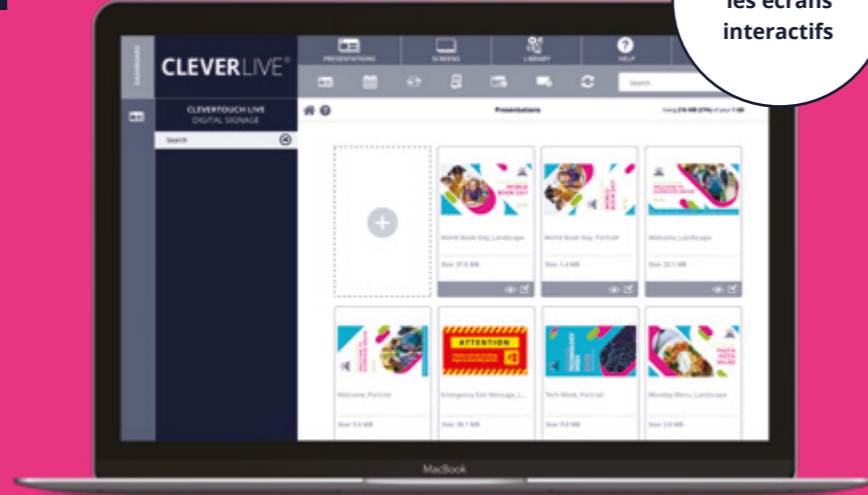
les écrans interactifs

DASHBOARD

CLEVERLIVE®

CLEVERTOUCH LIVE
DIGITAL SIGNAGE

Search

PRESENTATIONS SCREENS LIBRARY HELP

Search

Presentations

Using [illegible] of your 1 GB

World Book Day_Landscape
Size: 37.8 MB

World Book Day_Portrait
Size: 1.4 MB

Welcome_Landscape
Size: 22.1 MB

ATTENTION

Welcome_Portrait
Size: 3.6 MB

Emergency Exit Message_L...
Size: 38.1 MB

Tech Week_Portrait
Size: 9.8 MB

Monday Menu_Landscape
Size: 2.8 MB

MacBook